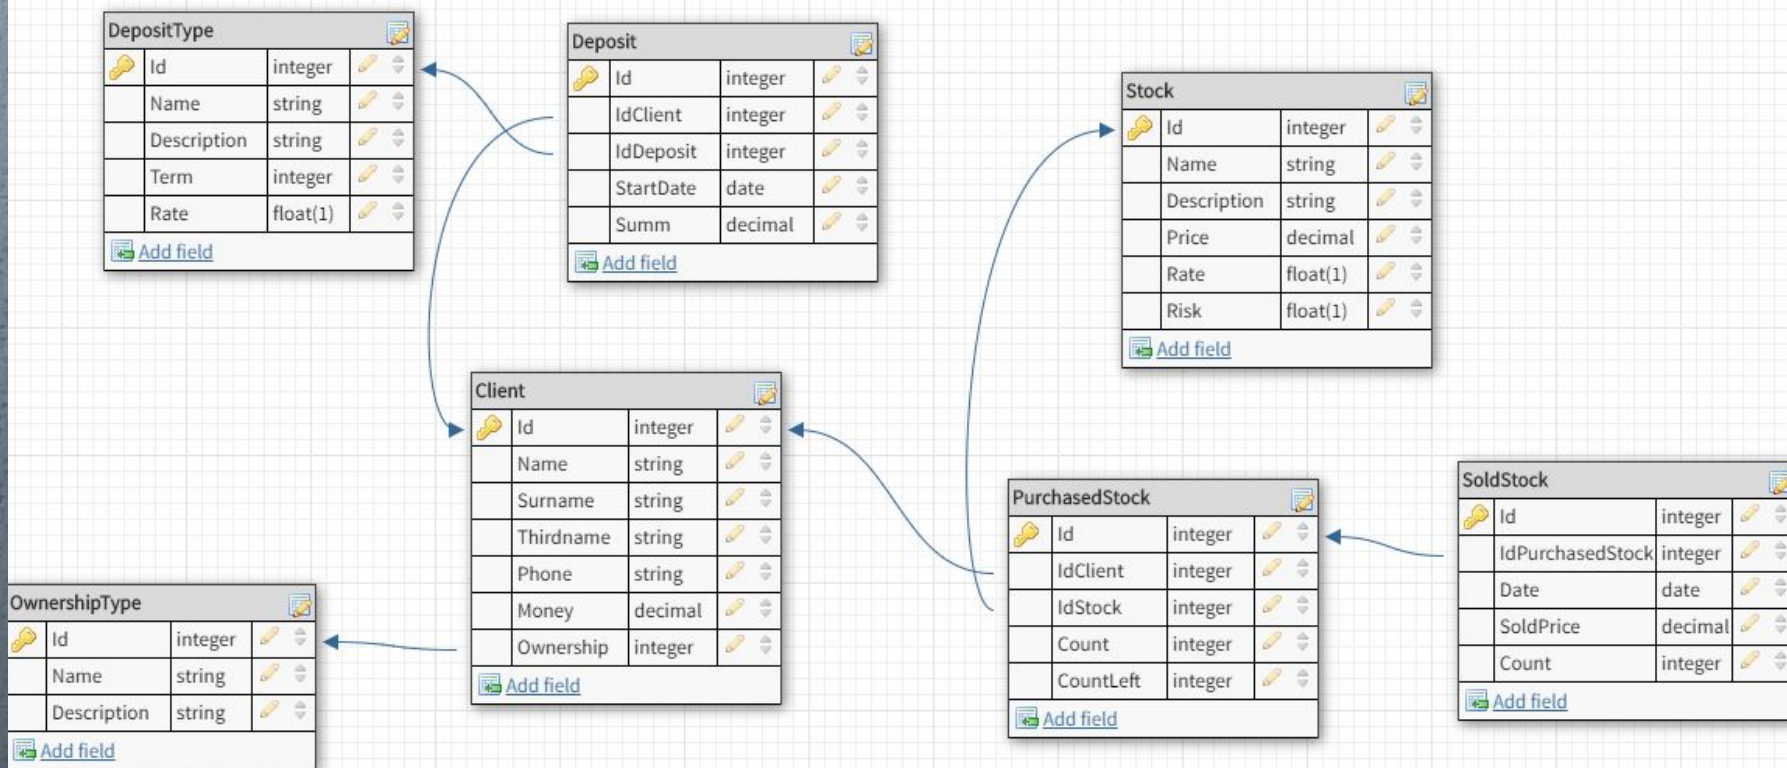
DepositType

| Id | integer |
|---|---|
| Name | string |
| Description | string |
| Term | integer |
| Rate | float(1) |

Add field

Deposit

| Id | integer |
|---|---|
| IdClient | integer |
| IdDeposit | integer |
| StartDate | date |
| Summ | decimal |

Add field

Stock

| Id | integer |
|---|---|
| Name | string |
| Description | string |
| Price | decimal |
| Rate | float(1) |
| Risk | float(1) |

Add field

Client

| Id | integer |
|---|---|
| Name | string |
| Surname | string |
| Thirdname | string |
| Phone | string |
| Money | decimal |
| Ownership | integer |

Add field

PurchasedStock

| Id | integer |
|---|---|
| IdClient | integer |
| IdStock | integer |
| Count | integer |
| CountLeft | integer |

Add field

SoldStock

| Id | integer |
|---|---|
| IdPurchasedStock | integer |
| Date | date |
| SoldPrice | decimal |
| Count | integer |

Add field

OwnershipType

| Id | integer |
|---|---|
| Name | string |
| Description | string |

Add field